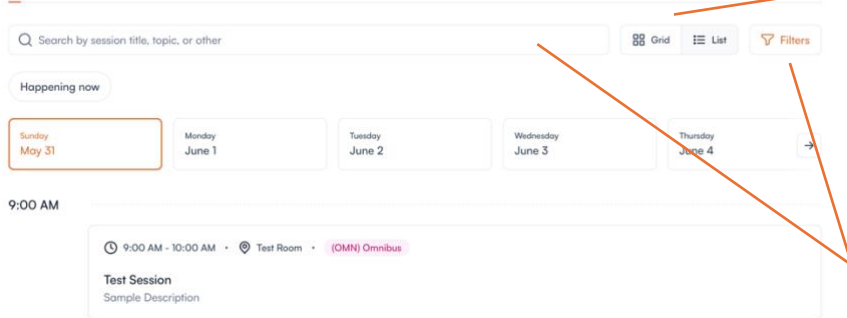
Search by session title, topic, or other

Grid List Filters

Happening now

Sunday
May 31

Monday
June 1

Tuesday
June 2

Wednesday
June 3

Thursday
June 4

9:00 AM

9:00 AM - 10:00 AM • Test Room • (OMN) Omnibus

Test Session
Sample Description